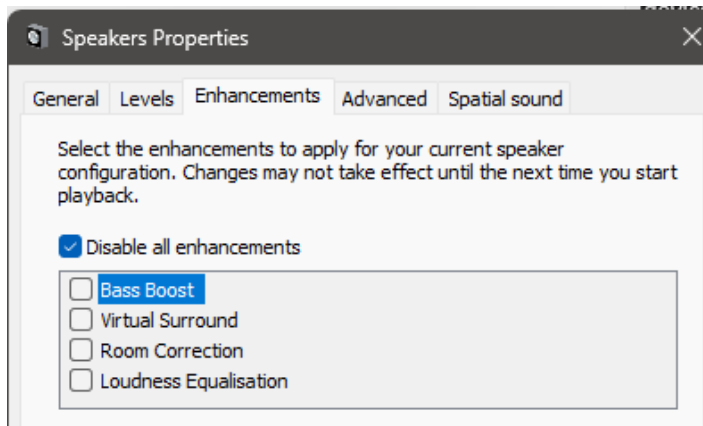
Speakers Properties

General Levels Enhancements Advanced Spatial sound

Select the enhancements to apply for your current speaker configuration. Changes may not take effect until the next time you start playback.

Disable all enhancements

Bass Boost
Virtual Surround
Room Correction
Loudness Equalisation